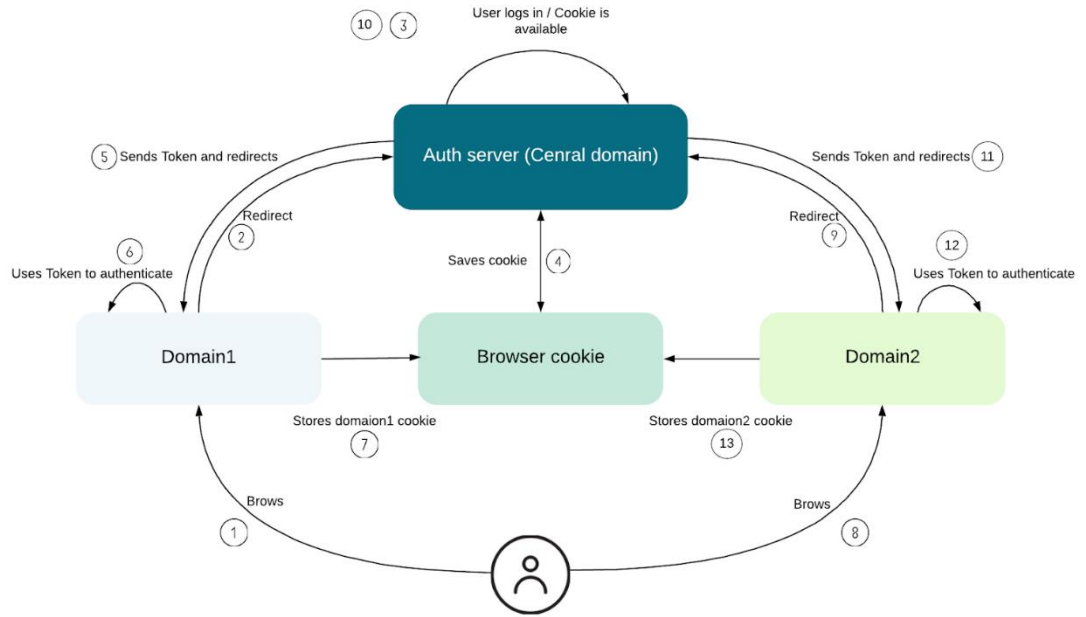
10 3 User logs in / Cookie is available

Auth server (Cenral domain)

5 Sends Token and redirects

Sends Token and redirects 11

Redirect 2

Redirect 9

6 Uses Token to authenticate

Saves cookie 4

12 Uses Token to authenticate

Domain1

Browser cookie

Domain2

Stores domaion1 cookie 7

Stores domaion2 cookie 13

Brows 1

Brows 8